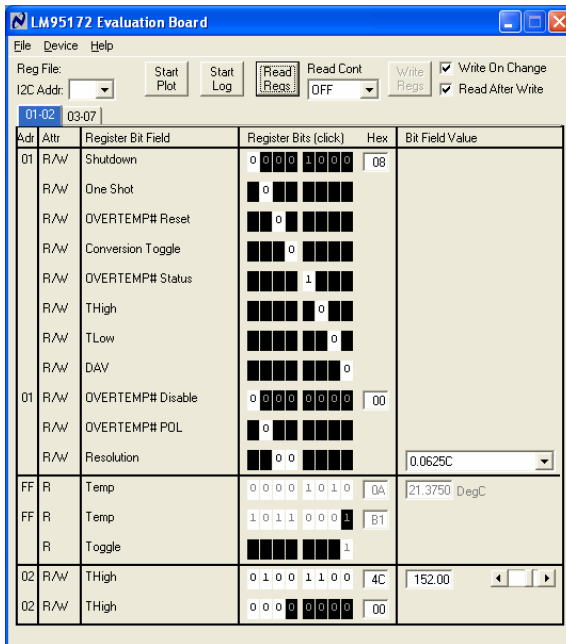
LM95172 Evaluation Board

File Device Help

Reg File:
I2C Addr:

Start Plot

Start Log

Read Regs

Read Cont
OFF

Write Regs

Write On Change
Read After Write

01-02 03-07

| Adr | Attr | Register Bit Field | Register Bits (click) | Hex | Bit Field Value |
|---|---|---|---|---|---|
| 01 | R/W | Shutdown | 0 0 0 0 1 0 0 0 | 08 | |
| | R/W | One Shot | 0 | | |
| | R/W | OVERTEMP# Reset | 0 | | |
| | R/W | Conversion Toggle | 0 | | |
| | R/W | OVERTEMP# Status | 1 | | |
| | R/W | THigh | 0 | | |
| | R/W | TLow | 0 | | |
| | R/W | DAV | 0 | | |
| 01 | R/W | OVERTEMP# Disable | 0 0 0 0 0 0 0 0 | 00 | |
| | R/W | OVERTEMP# POL | 0 | | |
| | R/W | Resolution | 0 0 | | 0.0625C |
| FF | R | Temp | 0 0 0 0 1 0 1 0 | 0A | 21.3750 DegC |
| FF | R | Temp | 1 0 1 1 0 0 0 1 | B1 | |
| | R | Toggle | 1 | | |
| 02 | R/W | THigh | 0 1 0 0 1 1 0 0 | 4C | 152.00 |
| 02 | R/W | THigh | 0 0 0 0 0 0 0 0 | 00 | |